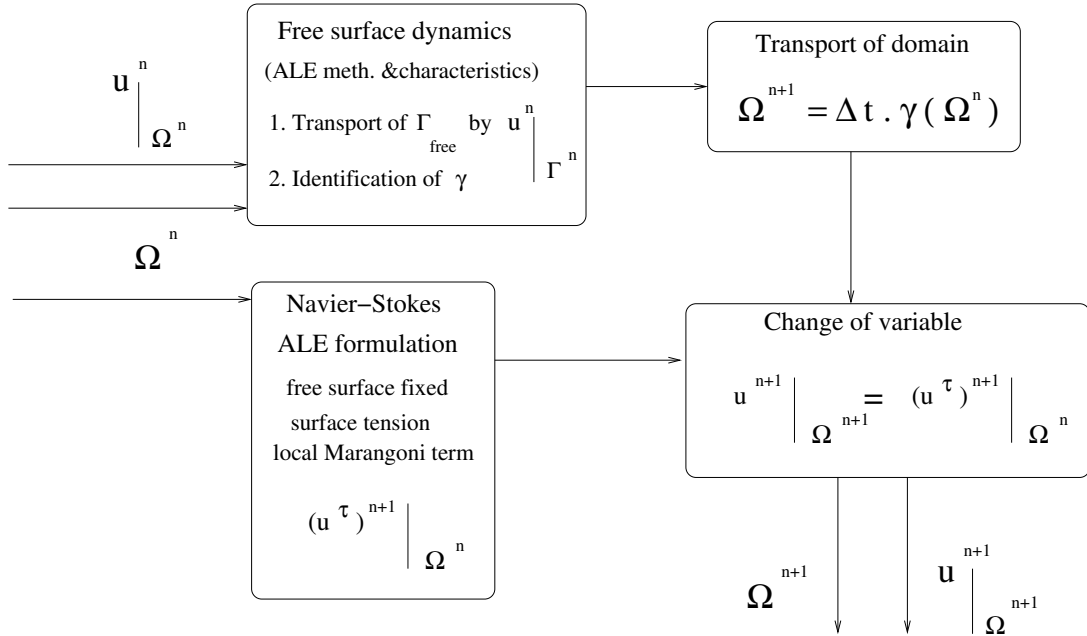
$u^n|_{\Omega^n}$

$\Omega^n$

Free surface dynamics
(ALE meth. &characteristics)
1. Transport of $\Gamma_{free}$ by $u^n|_{\Gamma^n}$
2. Identification of $\gamma$

Transport of domain
$\Omega^{n+1} = \Delta t . \gamma(\Omega^n)$

Navier−Stokes
ALE formulation
free surface fixed
surface tension
local Marangoni term
$(u^\tau)^{n+1}|_{\Omega^n}$

Change of variable
$u^{n+1}|_{\Omega^{n+1}} = (u^\tau)^{n+1}|_{\Omega^n}$

$\Omega^{n+1}$

$u^{n+1}|_{\Omega^{n+1}}$